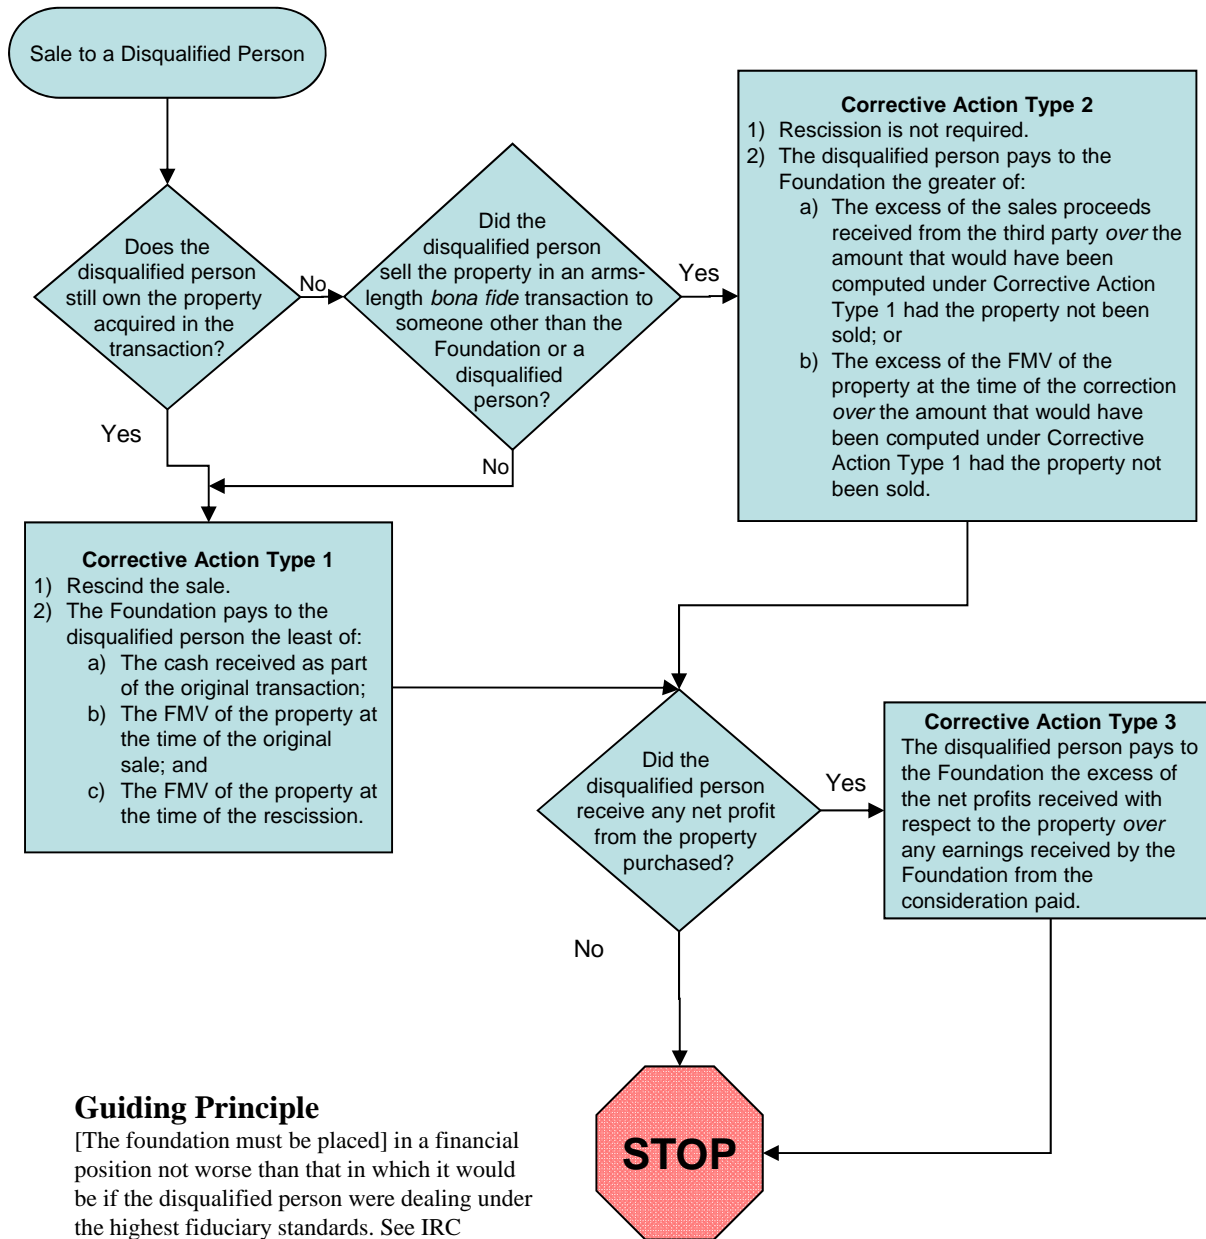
Sale to a Disqualified Person

Does the disqualified person still own the property acquired in the transaction?

No

Did the disqualified person sell the property in an arms-length *bona fide* transaction to someone other than the Foundation or a disqualified person?

Yes

Corrective Action Type 2
1) Rescission is not required.
2) The disqualified person pays to the Foundation the greater of:
a) The excess of the sales proceeds received from the third party *over* the amount that would have been computed under Corrective Action Type 1 had the property not been sold; or
b) The excess of the FMV of the property at the time of the correction *over* the amount that would have been computed under Corrective Action Type 1 had the property not been sold.

Yes

No

Corrective Action Type 1
1) Rescind the sale.
2) The Foundation pays to the disqualified person the least of:
a) The cash received as part of the original transaction;
b) The FMV of the property at the time of the original sale; and
c) The FMV of the property at the time of the rescission.

Did the disqualified person receive any net profit from the property purchased?

Yes

Corrective Action Type 3
The disqualified person pays to the Foundation the excess of the net profits received with respect to the property *over* any earnings received by the Foundation from the consideration paid.

No

STOP

Guiding Principle
[The foundation must be placed] in a financial position not worse than that in which it would be if the disqualified person were dealing under the highest fiduciary standards. See IRC